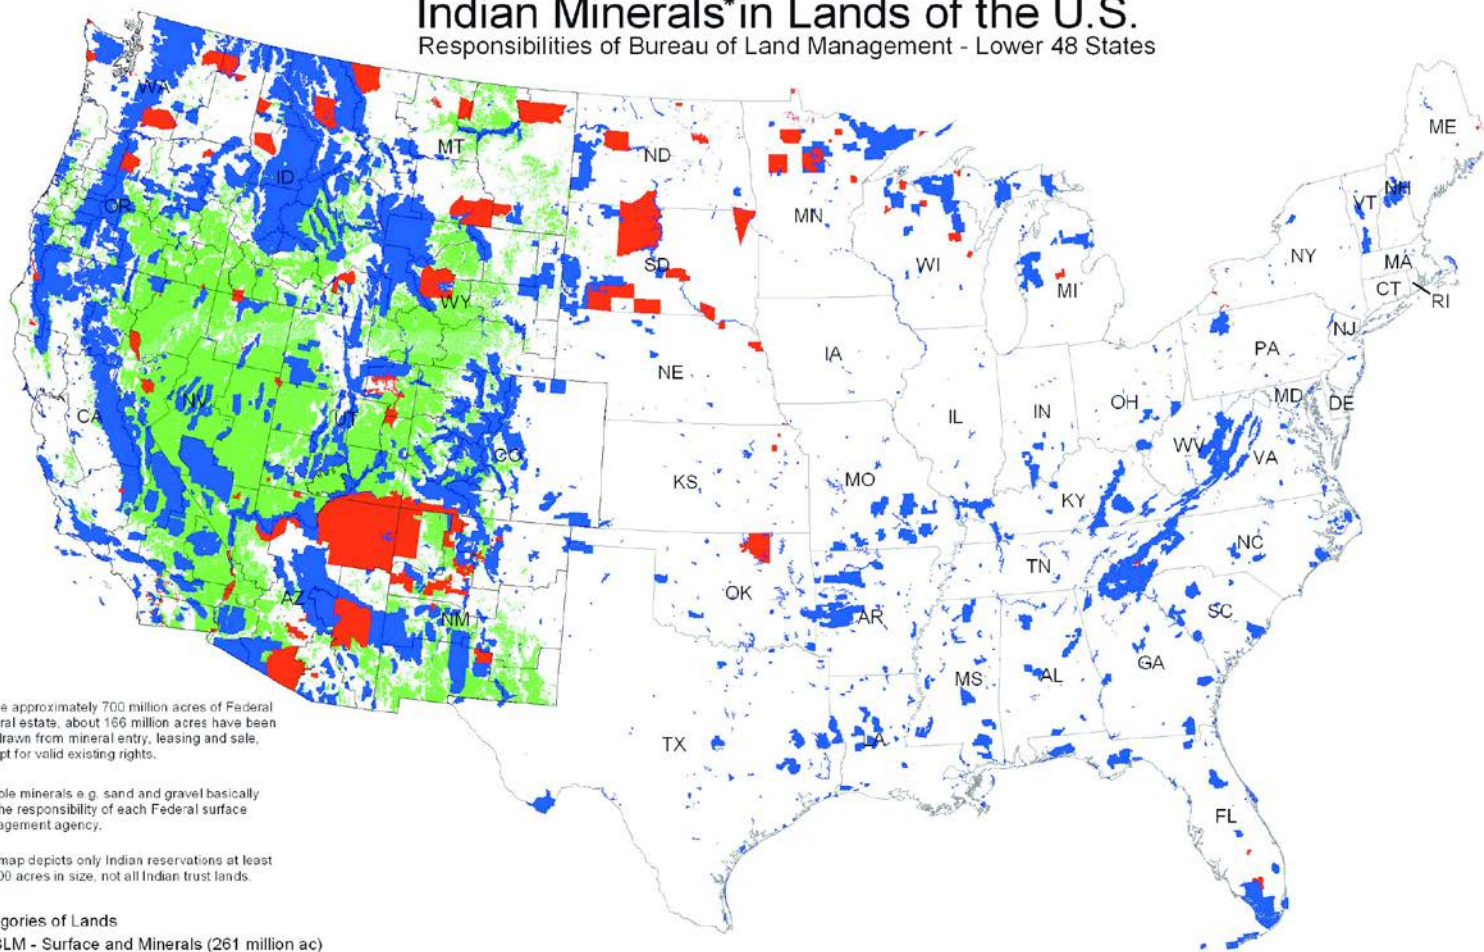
Indian Minerals* in Lands of the U.S.
Responsibilities of Bureau of Land Management - Lower 48 States

WA
MT
ND
MN
ME
ID
OR
SD
WI
MI
VT
NH
NY
MA
CT
RI
WY
NJ
PA
IA
NE
NV
CA
UT
CO
IL
IN
OH
MD
DE
WV
VA
KS
MO
KY
AZ
NM
OK
AR
TN
NC
SC
MS
AL
GA
TX
LA
FL

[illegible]e approximately 700 million acres of Federal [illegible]ral estate, about 166 million acres have been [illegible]drawn from mineral entry, leasing and sale, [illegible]pt for valid existing rights.

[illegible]ble minerals e.g. sand and gravel basically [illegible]he responsibility of each Federal surface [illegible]agement agency.

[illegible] map depicts only Indian reservations at least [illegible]00 acres in size, not all Indian trust lands.

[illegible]gories of Lands
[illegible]LM - Surface and Minerals (261 million ac)